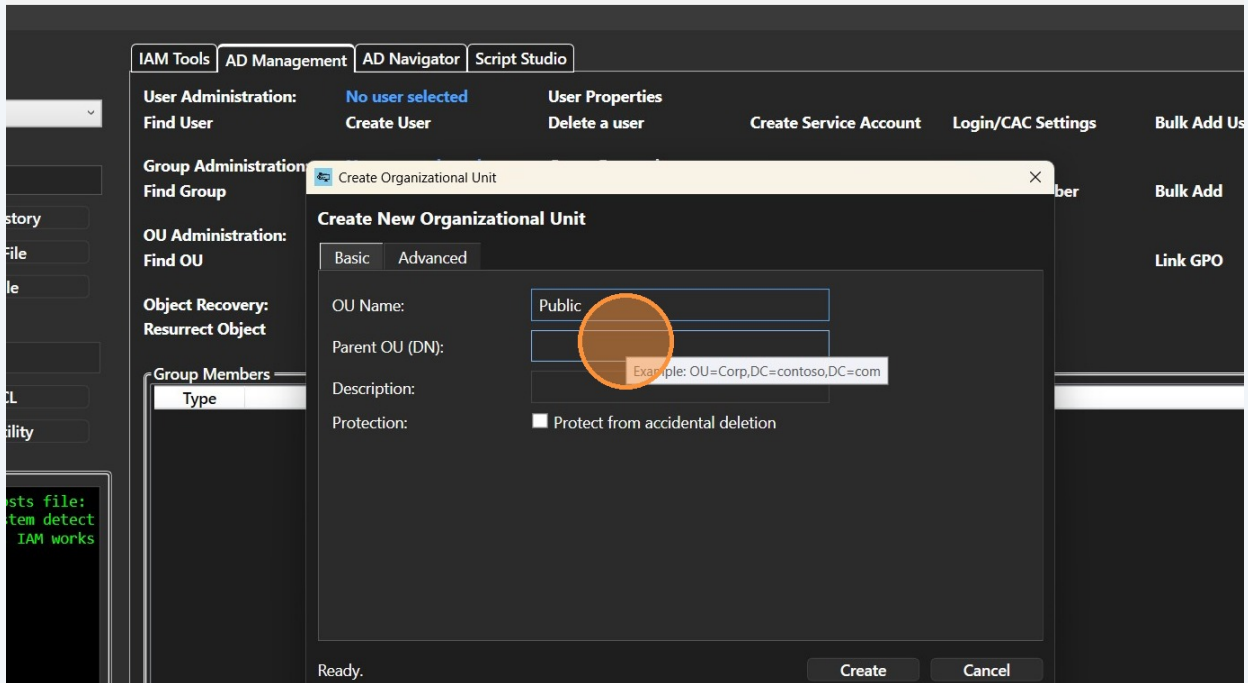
IAM Tools | AD Management | AD Navigator | Script Studio

User Administration: No user selected User Properties
Find User Create User Delete a user Create Service Account Login/CAC Settings Bulk Add Us

Group Administration
Find Group ber Bulk Add

OU Administration:
Find OU Link GPO

Object Recovery:
Resurrect Object

Group Members
Type

story
File
le
L
ility

osts file:
stem detect
IAM works

Create Organizational Unit

Create New Organizational Unit

Basic Advanced

OU Name: Public
Parent OU (DN):
Example: OU=Corp,DC=contoso,DC=com
Description:
Protection: Protect from accidental deletion

Ready.
Create Cancel